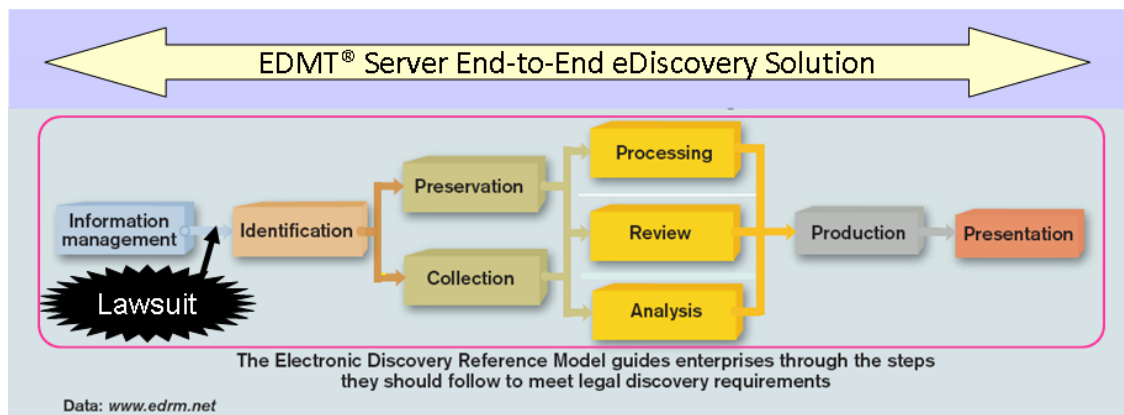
EDMT® Server End-to-End eDiscovery Solution

Information management

Lawsuit

Identification

Preservation

Collection

Processing

Review

Analysis

Production

Presentation

The Electronic Discovery Reference Model guides enterprises through the steps they should follow to meet legal discovery requirements

Data: www.edrm.net